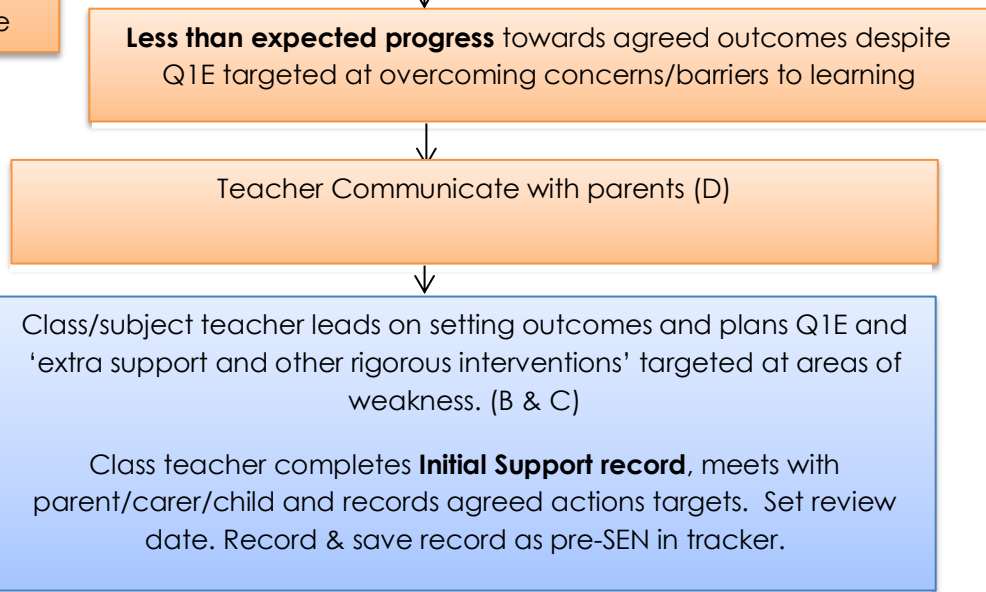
e

**Less than expected progress** towards agreed outcomes despite Q1E targeted at overcoming concerns/barriers to learning

Teacher Communicate with parents (D)

Class/subject teacher leads on setting outcomes and plans Q1E and 'extra support and other rigorous interventions' targeted at areas of weakness. (B & C)

Class teacher completes **Initial Support record**, meets with parent/carer/child and records agreed actions targets. Set review date. Record & save record as pre-SEN in tracker.